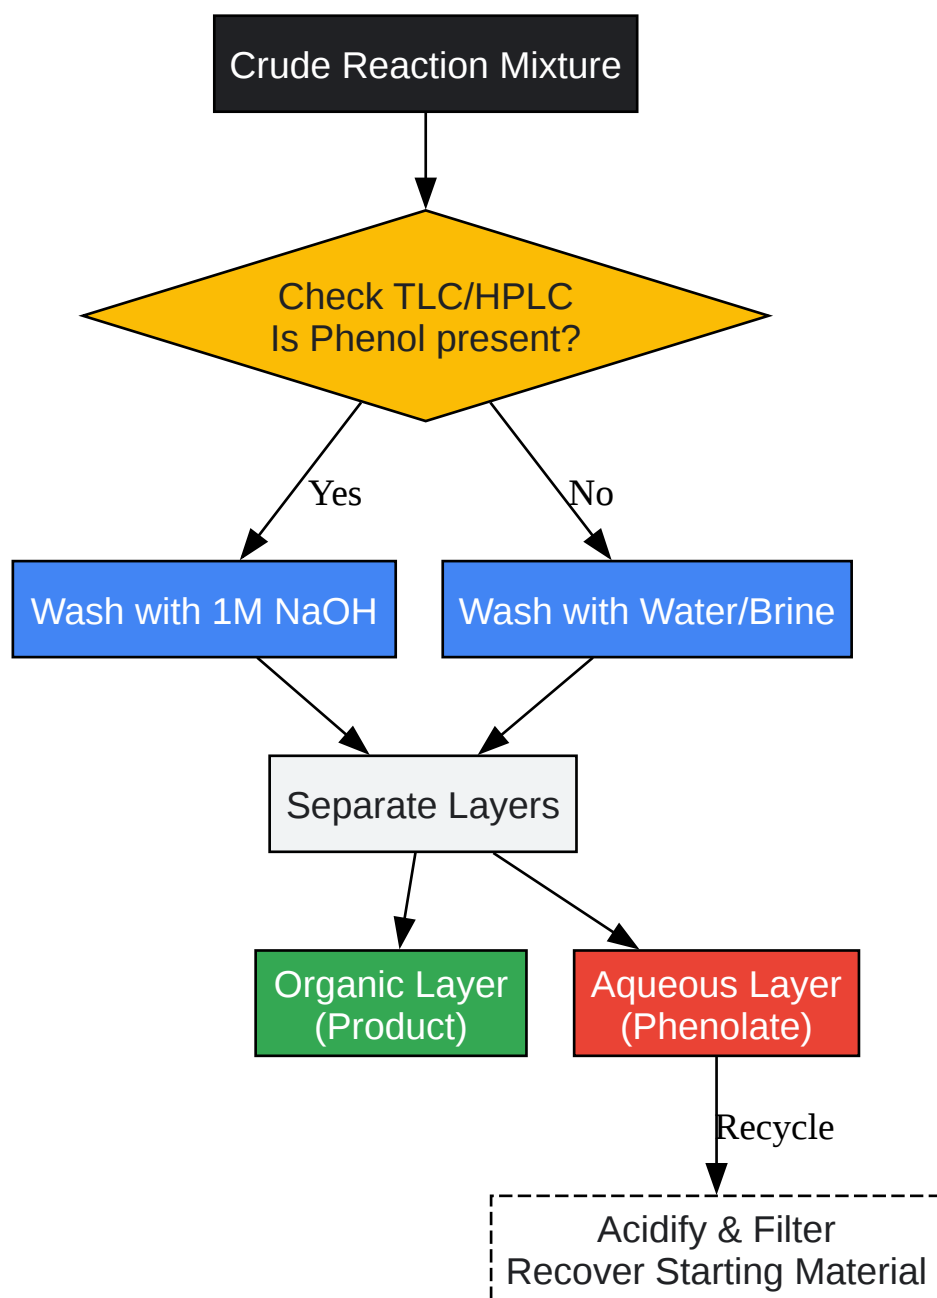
Crude Reaction Mixture

Check TLC/HPLC
Is Phenol present?

Yes

No

Wash with 1M NaOH

Wash with Water/Brine

Separate Layers

Organic Layer
(Product)

Aqueous Layer
(Phenolate)

Recycle

Acidify & Filter
Recover Starting Material